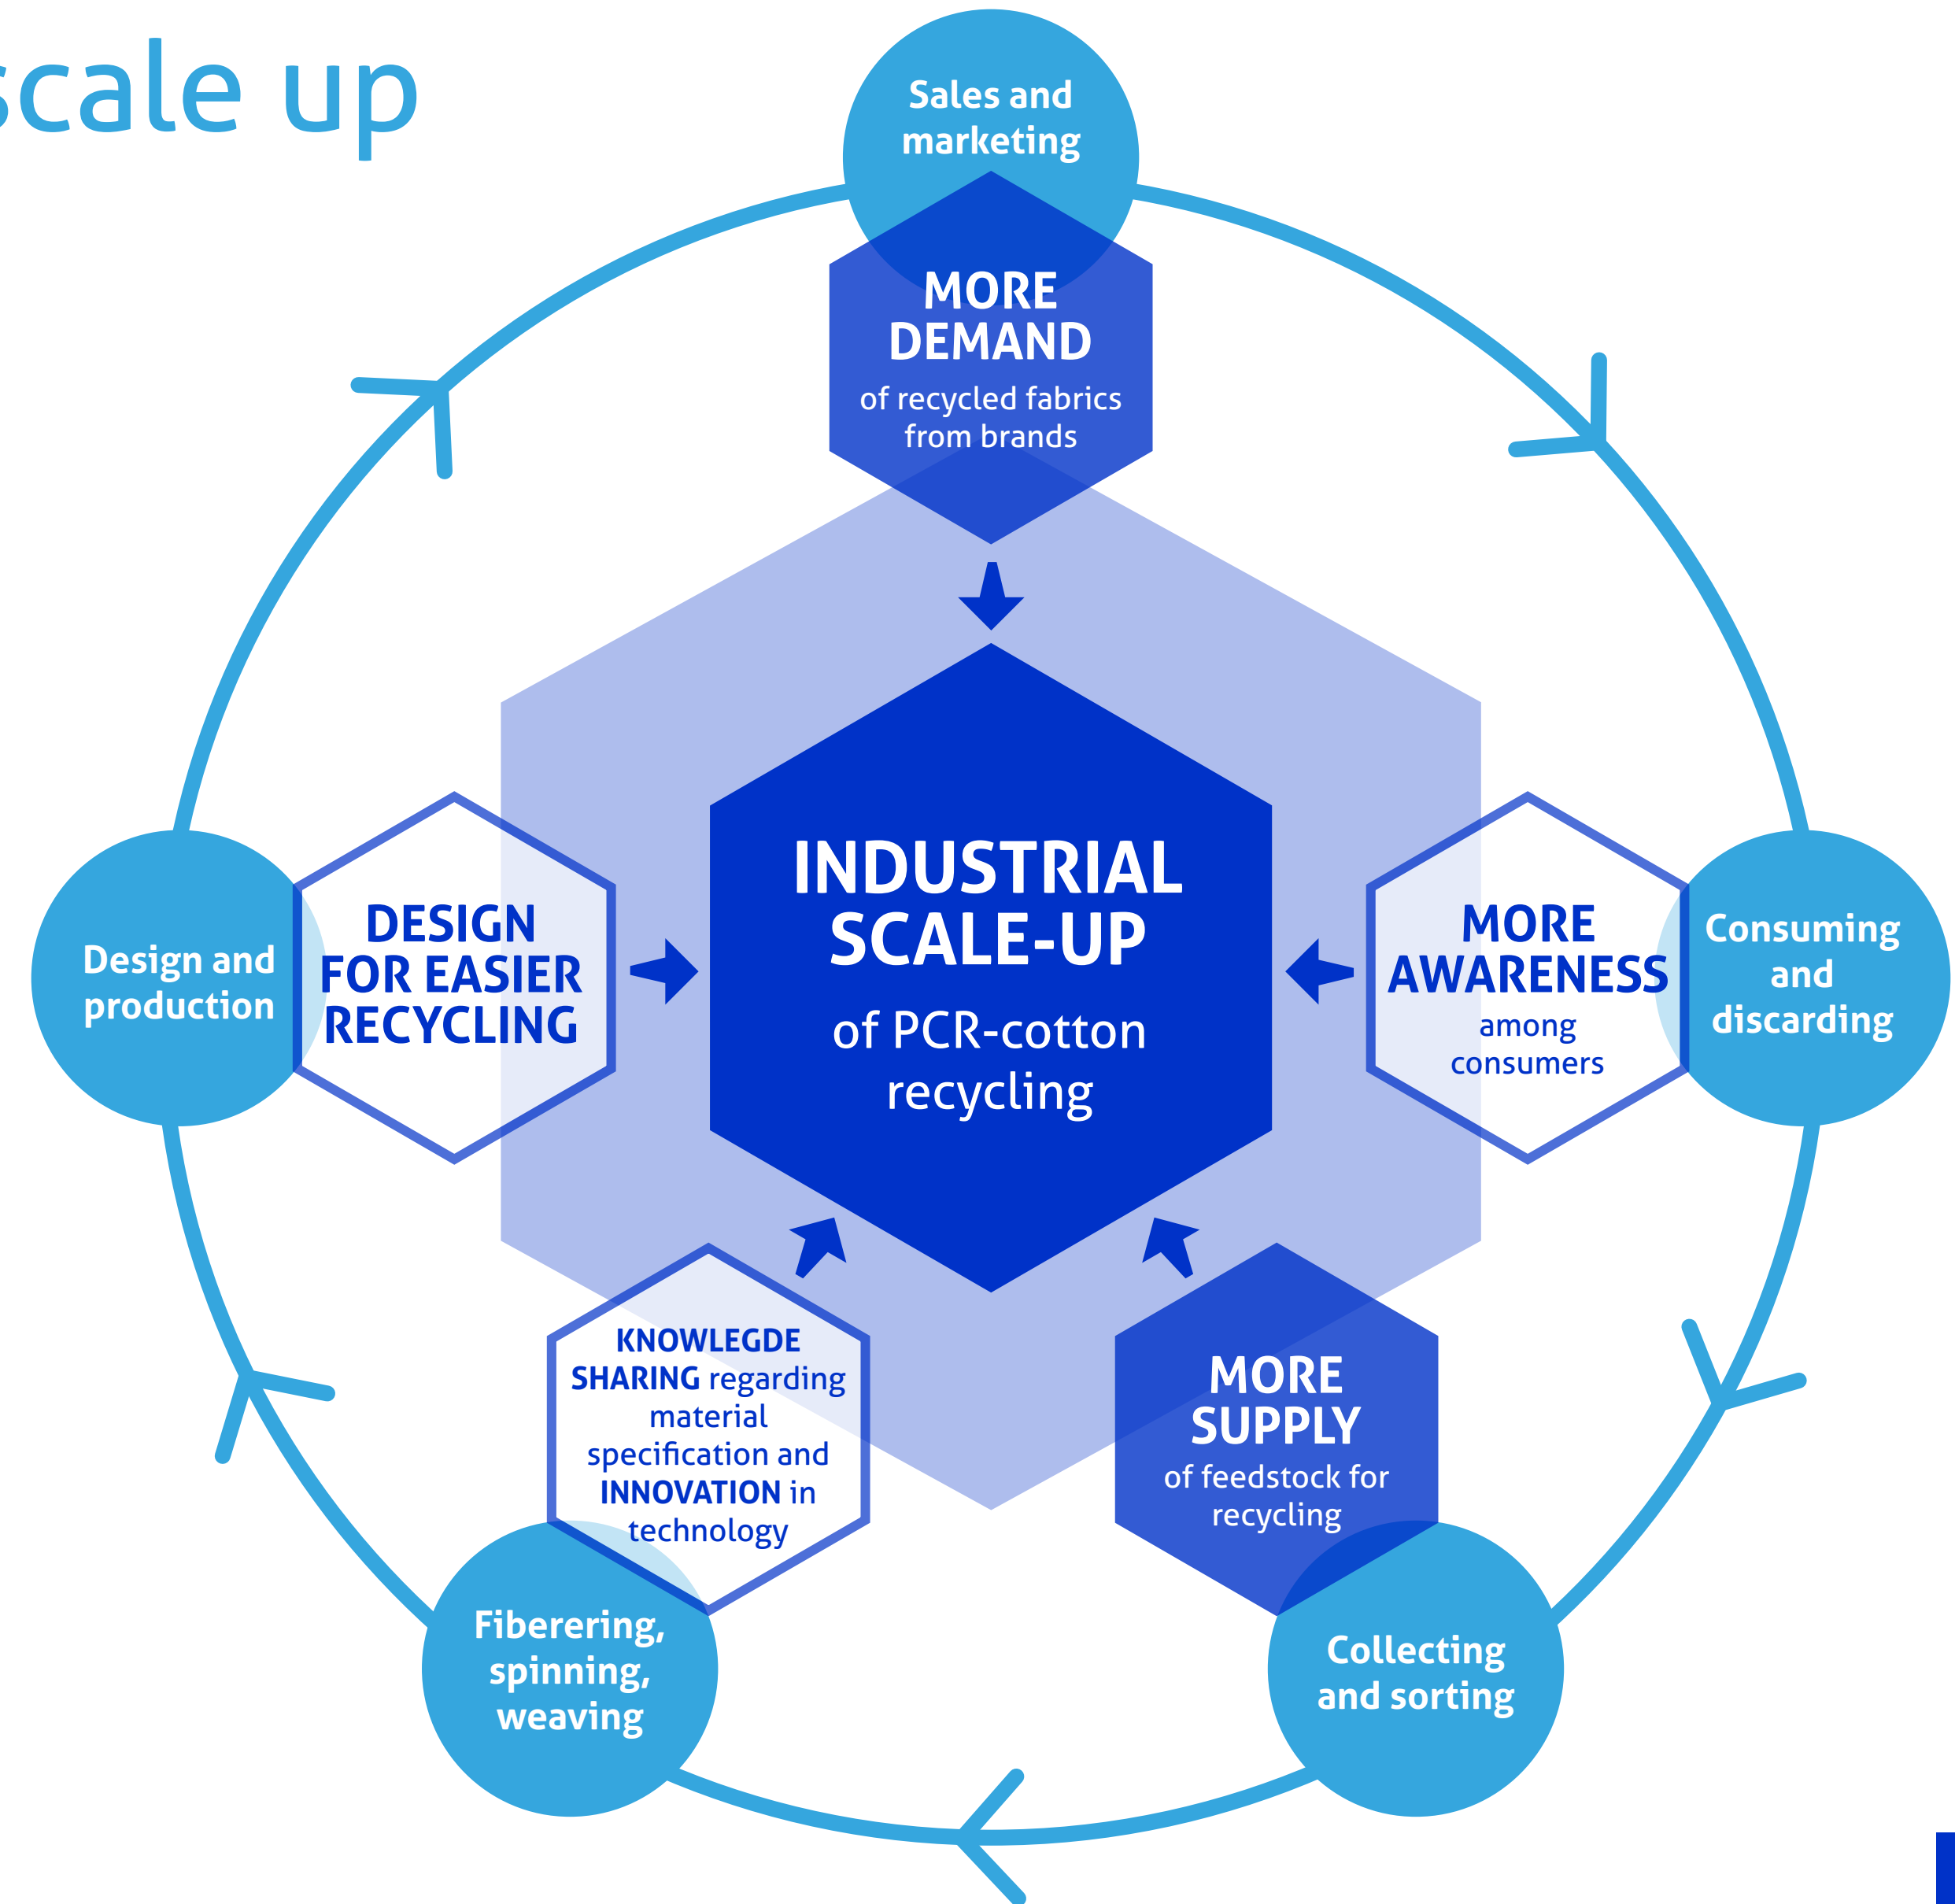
scale up

Sales and marketing

MORE DEMAND of recycled fabrics from brands

Design and production

DESIGN FOR EASIER RECYCLING

INDUSTRIAL SCALE-UP of PCR-cotton recycling

MORE AWARENESS among consumers

Consuming and discarding

KNOWLEGDE SHARING regarding material specification and INNOVATION in technology

MORE SUPPLY of feedstock for recycling

Fiberering, spinning, weaving

Collecting and sorting